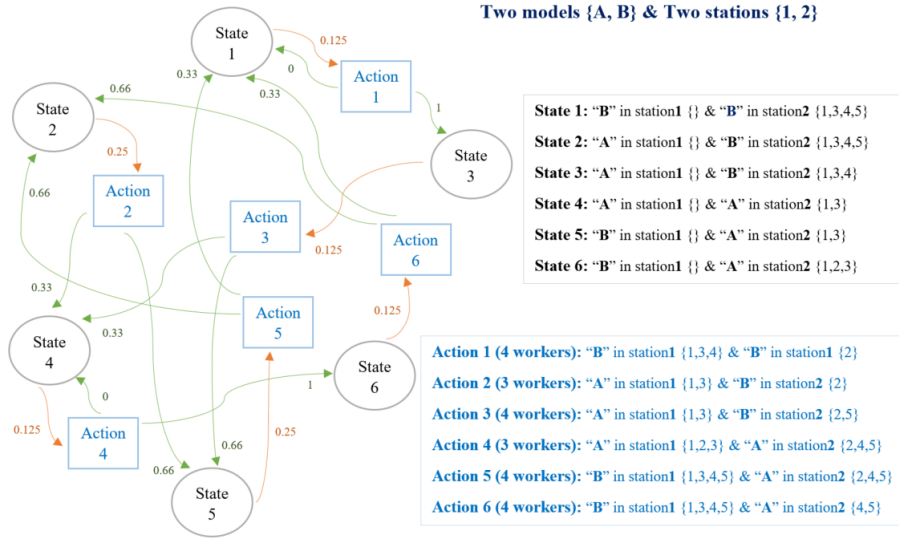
Two models {A, B} & Two stations {1, 2}

State 1

0.125

0

Action 1

0.33

0.33

0.66

State 2

1

0.25

State 3

Action 2

0.66

Action 3

Action 6

0.125

0.33

0.33

Action 5

0.125

State 4

State 6

0

1

0.125

Action 4

0.66

0.25

0.66

State 5

State 1: "B" in station1 {} & "B" in station2 {1,3,4,5}

State 2: "A" in station1 {} & "B" in station2 {1,3,4,5}

State 3: "A" in station1 {} & "B" in station2 {1,3,4}

State 4: "A" in station1 {} & "A" in station2 {1,3}

State 5: "B" in station1 {} & "A" in station2 {1,3}

State 6: "B" in station1 {} & "A" in station2 {1,2,3}

Action 1 (4 workers): "B" in station1 {1,3,4} & "B" in station1 {2}

Action 2 (3 workers): "A" in station1 {1,3} & "B" in station2 {2}

Action 3 (4 workers): "A" in station1 {1,3} & "B" in station2 {2,5}

Action 4 (3 workers): "A" in station1 {1,2,3} & "A" in station2 {2,4,5}

Action 5 (4 workers): "B" in station1 {1,3,4,5} & "A" in station2 {2,4,5}

Action 6 (4 workers): "B" in station1 {1,3,4,5} & "A" in station2 {4,5}